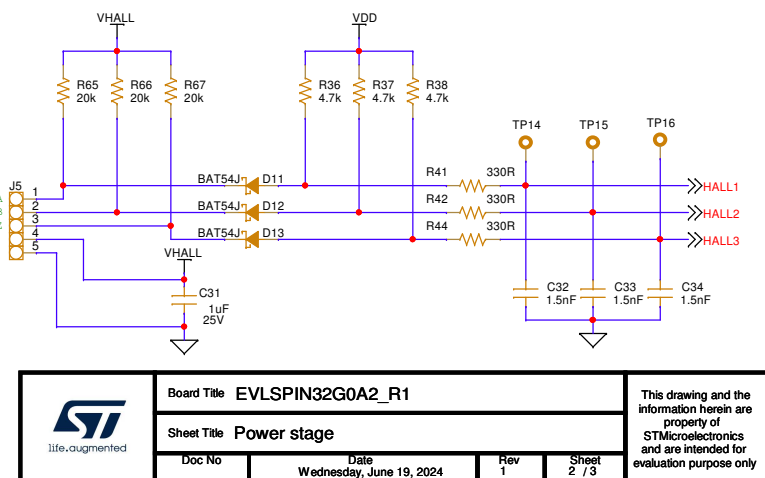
VHALL

VDD

R65
20k

R66
20k

R67
20k

R36
4.7k

R37
4.7k

R38
4.7k

TP14

TP15

TP16

J5
1
2
3
4
5

BAT54J D11
BAT54J D12
BAT54J D13

R41 330R
R42 330R
R44 330R

HALL1
HALL2
HALL3

VHALL

C31
1uF
25V

C32
1.5nF

C33
1.5nF

C34
1.5nF

life.augmented

| Board Title | EVLSPIN32G0A2_R1 | | |
|---|---|---|---|
| Sheet Title | Power stage | | |
| Doc No | Date Wednesday, June 19, 2024 | Rev 1 | Sheet 2 / 3 |

This drawing and the information herein are property of STMicroelectronics and are intended for evaluation purpose only